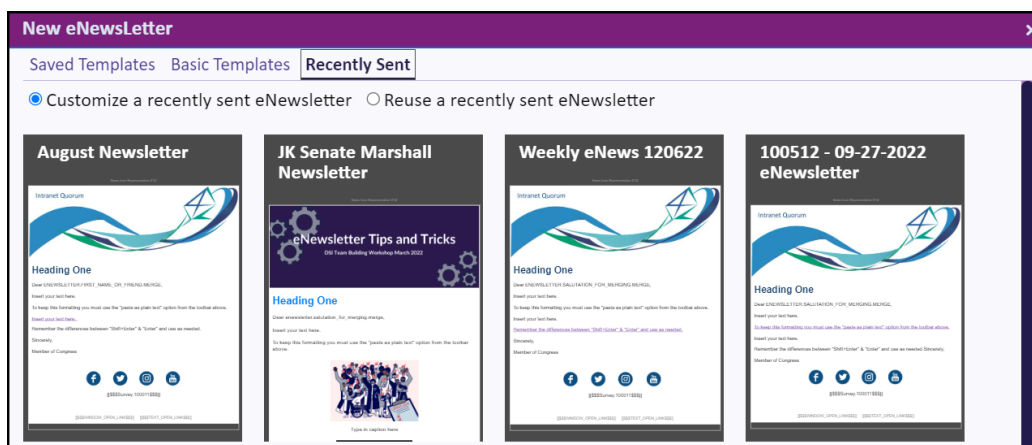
New eNewsLetter

×

Saved Templates Basic Templates Recently Sent

Customize a recently sent eNewsletter Reuse a recently sent eNewsletter

August Newsletter

Intranet Quorum

Heading One

Dear ENEWSLETTER.FIRST_NAME_OR_FRIEND.MERGE,

Insert your text here.

To keep this formatting you must use the "paste as plain text" option from the toolbar above.

Insert your text here.

Remember the differences between "Shift+Enter" & "Enter" and use as needed.

Sincerely,

Member of Congress

JK Senate Marshall Newsletter

eNewsletter Tips and Tricks

DSI Team Building Workshop March 2022

Heading One

Dear enewsletter.salutation_for_merging.merge,

Insert your text here.

To keep this formatting you must use the "paste as plain text" option from the toolbar above.

Type in caption here

Weekly eNews 120622

Intranet Quorum

Heading One

Dear ENEWSLETTER.SALUTATION_FOR_MERGING.MERGE,

Insert your text here.

To keep this formatting you must use the "paste as plain text" option from the toolbar above.

Insert your text here.

Remember the differences between "Shift+Enter" & "Enter" and use as needed.

Sincerely,

Member of Congress

100512 - 09-27-2022 eNewsletter

Intranet Quorum

Heading One

Dear ENEWSLETTER.SALUTATION_FOR_MERGING.MERGE,

Insert your text here.

To keep this formatting you must use the "paste as plain text" option from the toolbar above.

Insert your text here.

Remember the differences between "Shift+Enter" & "Enter" and use as needed.Sincerely,

Member of Congress